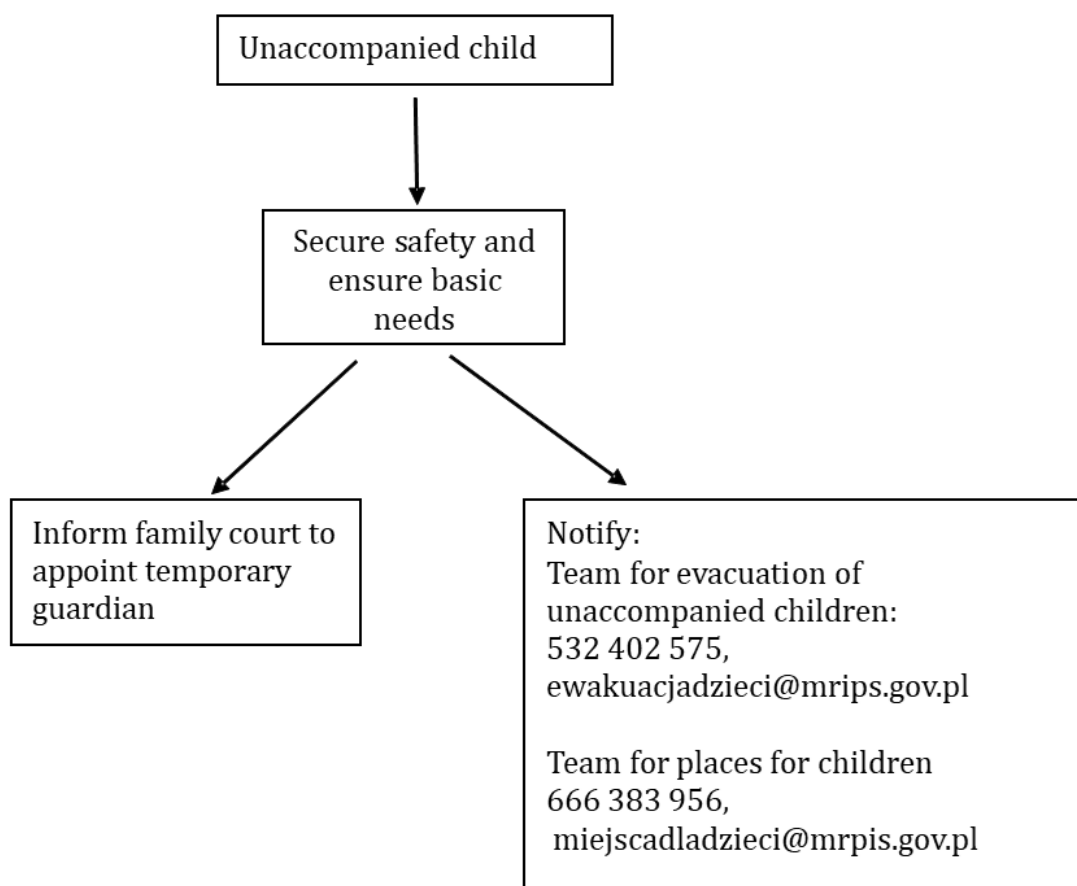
Unaccompanied child

Secure safety and ensure basic needs

Inform family court to appoint temporary guardian

Notify:
Team for evacuation of unaccompanied children:
532 402 575,
ewakuacjadzieci@mrips.gov.pl

Team for places for children
666 383 956,
miejscadladzieci@mrpis.gov.pl